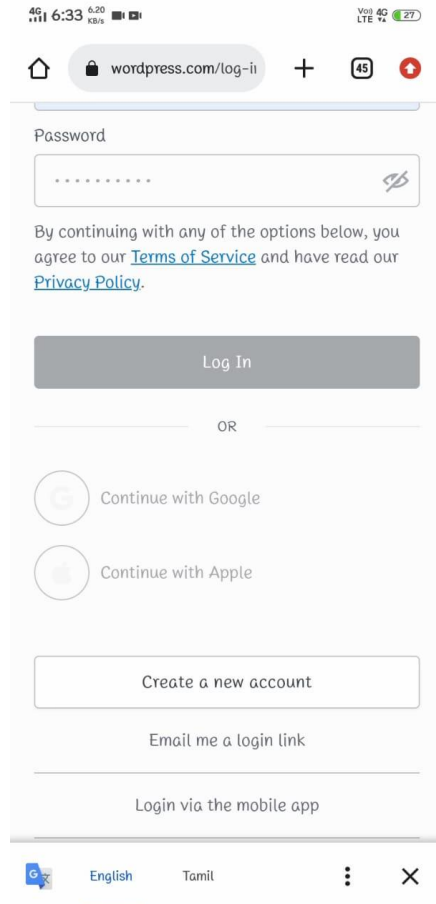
4G 6:33 6.20 KB/s

Vo)) LTE 4G 27

wordpress.com/log-i

45

Password

By continuing with any of the options below, you agree to our Terms of Service and have read our Privacy Policy.

Log In

OR

Continue with Google

Continue with Apple

Create a new account

Email me a login link

Login via the mobile app

English

Tamil